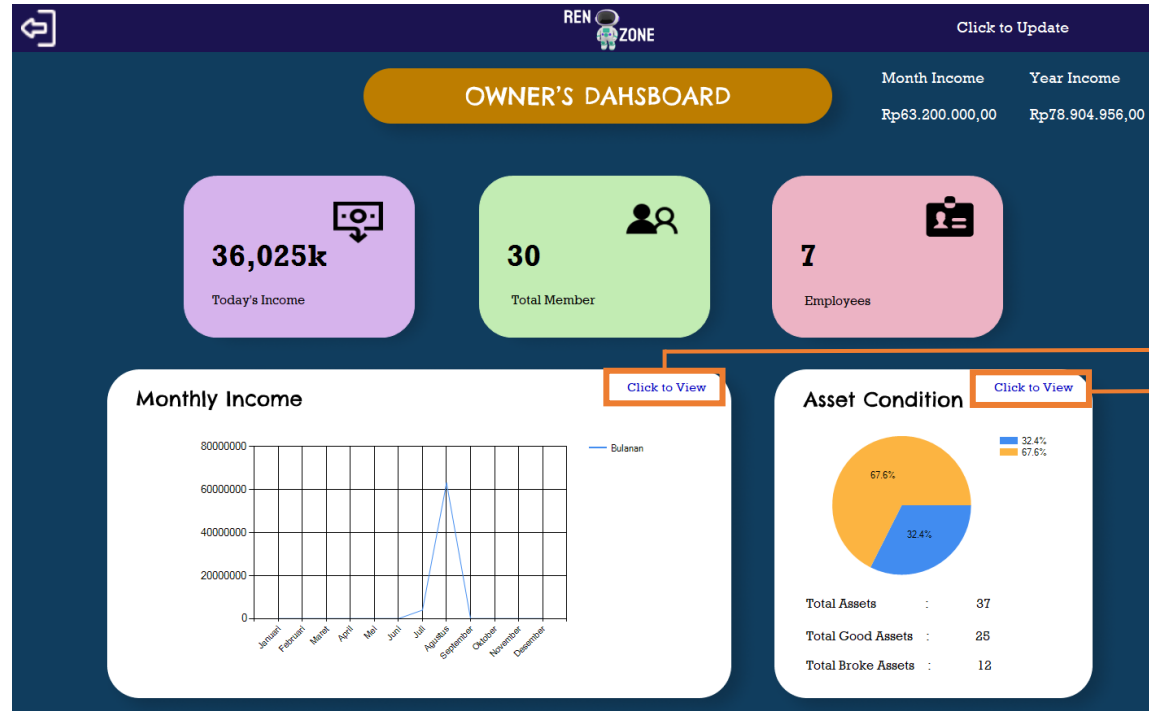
REN ZONE

Click to Update

OWNER'S DAHSBOARD

Month Income
Rp63.200.000,00

Year Income
Rp78.904.956,00

36,025k
Today's Income

30
Total Member

7
Employees

Monthly Income

Click to View

Bulanan

80000000
60000000
40000000
20000000
0

Januari Februari Maret April Mei Juni Juli Agustus September Oktober November Desember

Asset Condition

Click to View

32.4%
67.6%

67.6%
32.4%

Total Assets : 37
Total Good Assets : 25
Total Broke Assets : 12